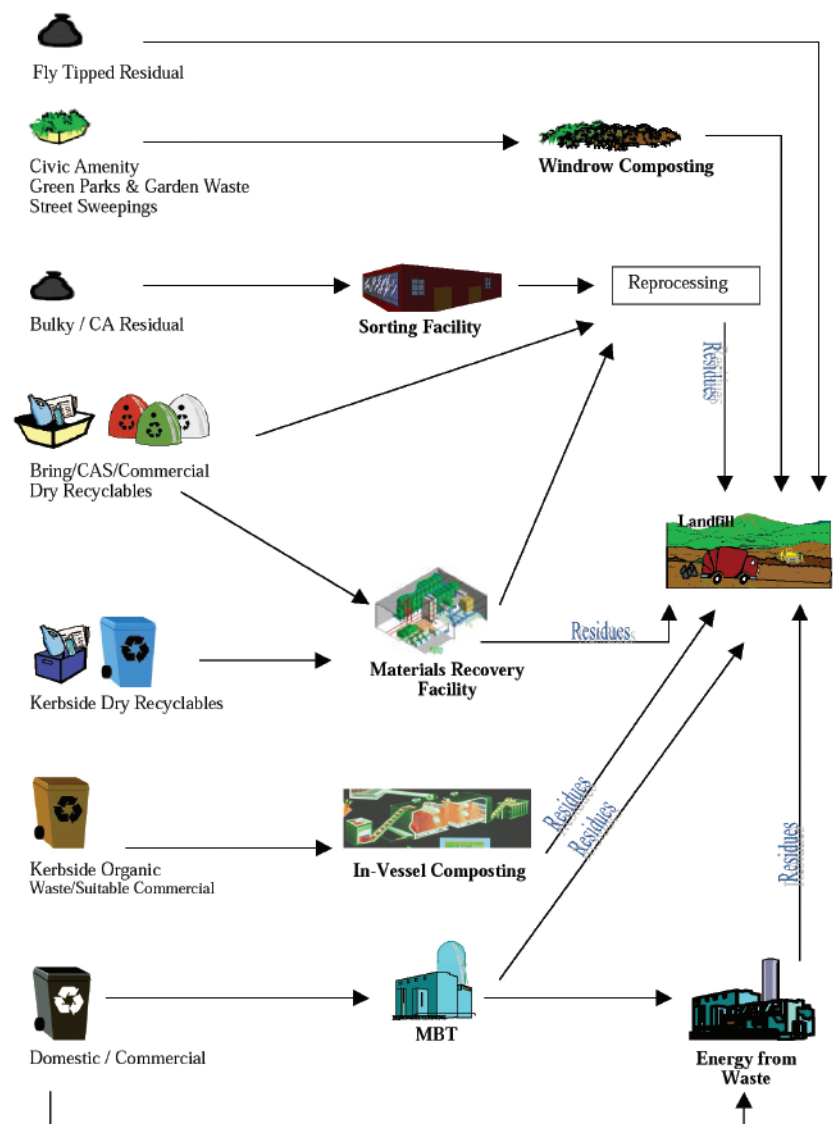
Fly Tipped Residual

Civic Amenity
Green Parks & Garden Waste
Street Sweepings

Windrow Composting

Bulky / CA Residual

Sorting Facility

Reprocessing

Residues

Bring/CAS/Commercial
Dry Recyclables

Landfill

Kerbside Dry Recyclables

Materials Recovery
Facility

Residues

Kerbside Organic
Waste/Suitable Commercial

In-Vessel Composting

Residues

Residues

Residues

Domestic / Commercial

MBT

Energy from
Waste